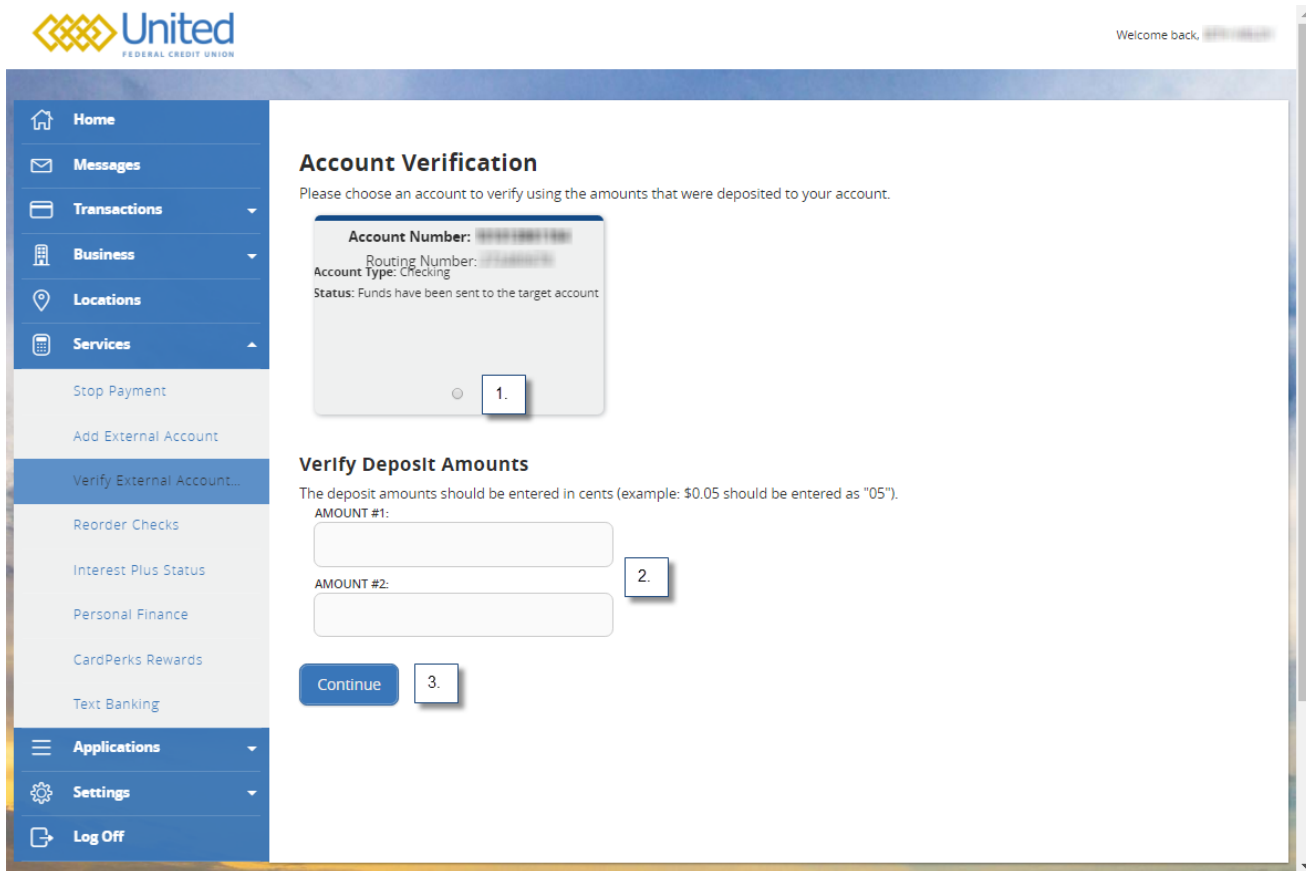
United
FEDERAL CREDIT UNION

Welcome back, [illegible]

Home
Messages
Transactions
Business
Locations
Services
Stop Payment
Add External Account
Verify External Account...
Reorder Checks
Interest Plus Status
Personal Finance
CardPerks Rewards
Text Banking
Applications
Settings
Log Off

Account Verification

Please choose an account to verify using the amounts that were deposited to your account.

Account Number: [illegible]
Routing Number: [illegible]
Account Type: Checking
Status: Funds have been sent to the target account

1.

Verify Deposit Amounts

The deposit amounts should be entered in cents (example: $0.05 should be entered as "05").

AMOUNT #1:

AMOUNT #2:

2.

Continue

3.